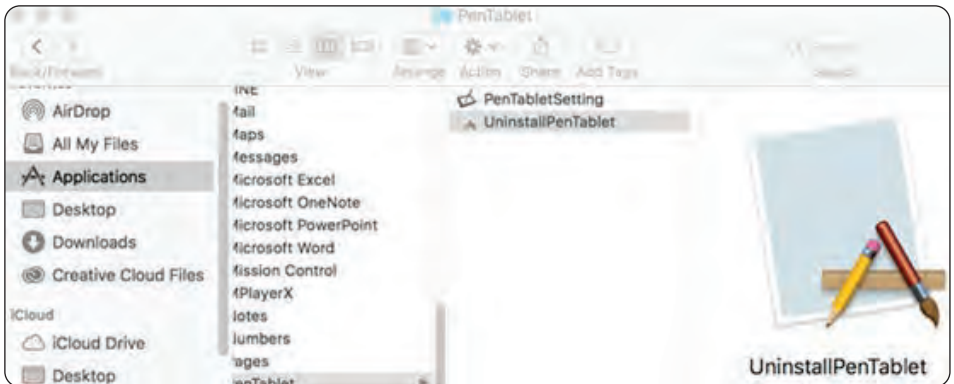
PenTablet

Back/Forward View Arrange Action Share Add Tags Search

AirDrop
All My Files
Applications
Desktop
Downloads
Creative Cloud Files
iCloud
iCloud Drive
Desktop

INE
Mail
Maps
Messages
Microsoft Excel
Microsoft OneNote
Microsoft PowerPoint
Microsoft Word
Mission Control
MPlayerX
Notes
Numbers
Pages
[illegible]nTablet

PenTabletSetting
UninstallPenTablet

UninstallPenTablet